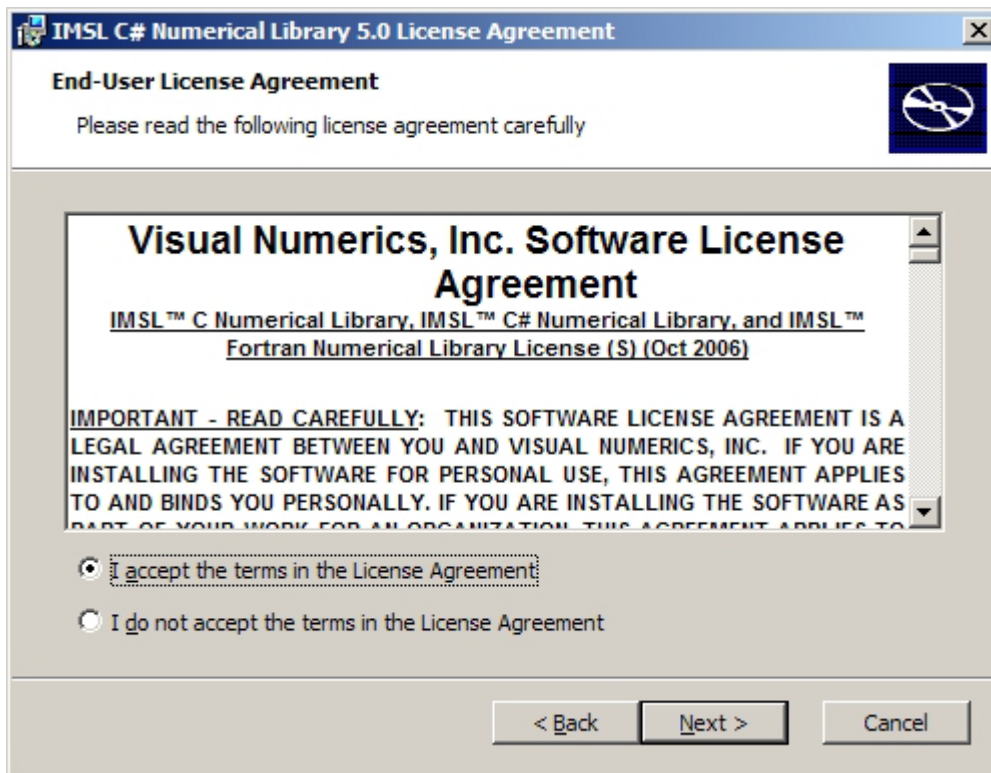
IMSL C# Numerical Library 5.0 License Agreement

End-User License Agreement

Please read the following license agreement carefully

Visual Numerics, Inc. Software License Agreement

IMSL™ C Numerical Library, IMSL™ C# Numerical Library, and IMSL™ Fortran Numerical Library License (S) (Oct 2006)

IMPORTANT - READ CAREFULLY: THIS SOFTWARE LICENSE AGREEMENT IS A LEGAL AGREEMENT BETWEEN YOU AND VISUAL NUMERICS, INC. IF YOU ARE INSTALLING THE SOFTWARE FOR PERSONAL USE, THIS AGREEMENT APPLIES TO AND BINDS YOU PERSONALLY. IF YOU ARE INSTALLING THE SOFTWARE AS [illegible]

I accept the terms in the License Agreement

I do not accept the terms in the License Agreement

< Back

Next >

Cancel